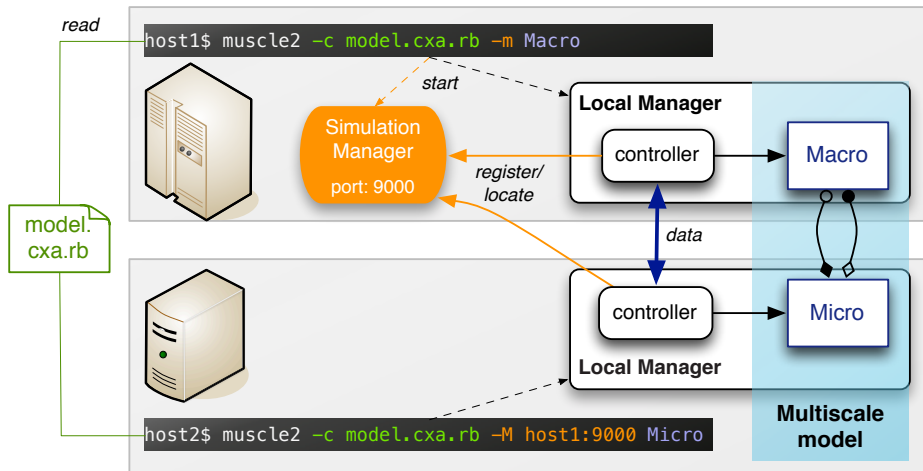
read

host1$ muscle2 –c model.cxa.rb –m Macro

start

Local Manager

Simulation Manager

port: 9000

register/ locate

controller

Macro

model. cxa.rb

data

controller

Micro

Local Manager

host2$ muscle2 –c model.cxa.rb –M host1:9000 Micro

Multiscale model